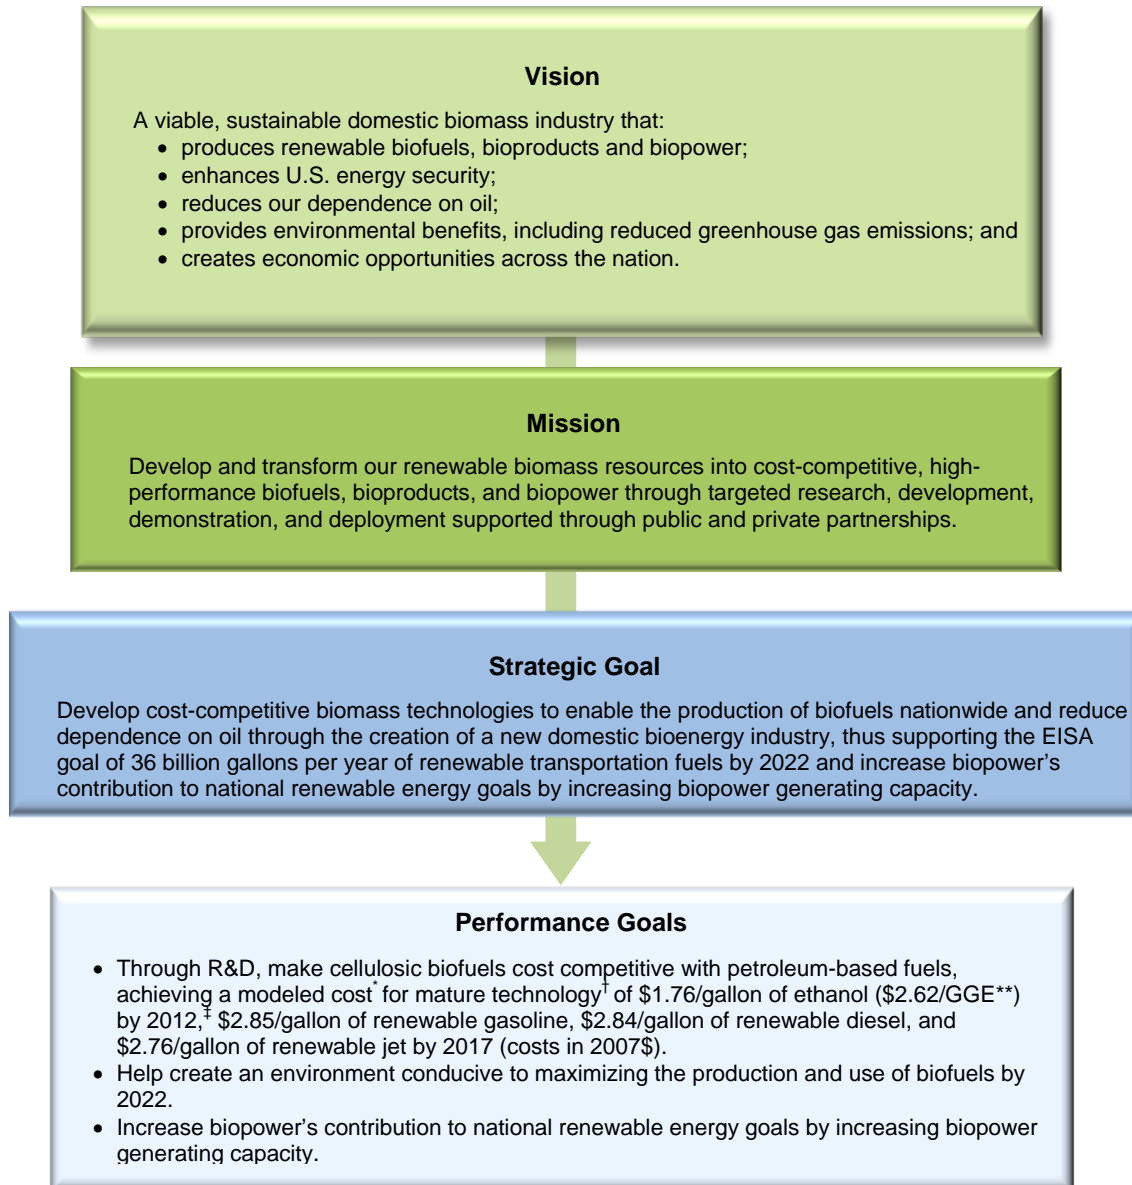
Vision

A viable, sustainable domestic biomass industry that:

- produces renewable biofuels, bioproducts and biopower;
- enhances U.S. energy security;
- reduces our dependence on oil;
- provides environmental benefits, including reduced greenhouse gas emissions; and
- creates economic opportunities across the nation.

Mission

Develop and transform our renewable biomass resources into cost-competitive, high-performance biofuels, bioproducts, and biopower through targeted research, development, demonstration, and deployment supported through public and private partnerships.

Strategic Goal

Develop cost-competitive biomass technologies to enable the production of biofuels nationwide and reduce dependence on oil through the creation of a new domestic bioenergy industry, thus supporting the EISA goal of 36 billion gallons per year of renewable transportation fuels by 2022 and increase biopower's contribution to national renewable energy goals by increasing biopower generating capacity.

Performance Goals

- Through R&D, make cellulosic biofuels cost competitive with petroleum-based fuels, achieving a modeled cost$^{*}$ for mature technology$^{\dagger}$ of \$1.76/gallon of ethanol (\$2.62/GGE**) by 2012,$^{\ddagger}$ \$2.85/gallon of renewable gasoline, \$2.84/gallon of renewable diesel, and \$2.76/gallon of renewable jet by 2017 (costs in 2007\$).
- Help create an environment conducive to maximizing the production and use of biofuels by 2022.
- Increase biopower's contribution to national renewable energy goals by increasing biopower generating capacity.